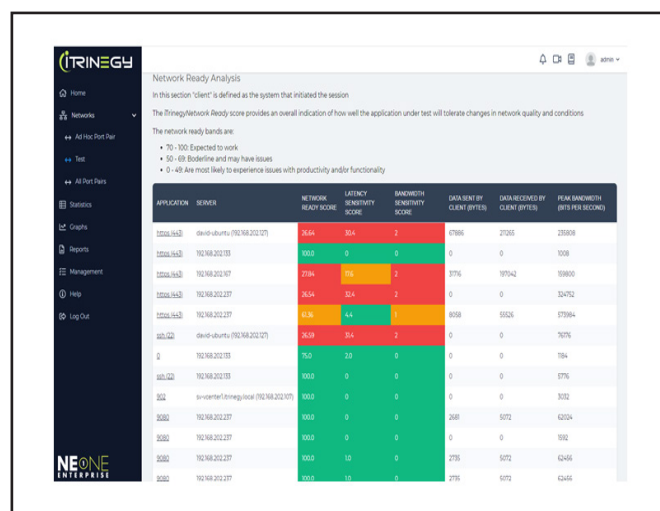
iTRINEGY

admin

Home
Networks
Ad Hoc Port Pair
Test
All Port Pairs
Statistics
Graphs
Reports
Management
Help
Log Out

NE ONE ENTERPRISE

Network Ready Analysis

In this section 'client' is defined as the system that initiated the session

The iTrinegyNetwork Ready score provides an overall indication of how well the application under test will tolerate changes in network quality and conditions

The network ready bands are:

• 70 - 100: Expected to work
• 50 - 69: Boderline and may have issues
• 0 - 49: Are most likely to experience issues with productivity and/or functionality

| APPLICATION | SERVER | NETWORK READY SCORE | LATENCY SENSITIVITY SCORE | BANDWIDTH SENSITIVITY SCORE | DATA SENT BY CLIENT (BYTES) | DATA RECEIVED BY CLIENT (BYTES) | PEAK BANDWIDTH (BITS PER SECOND) |
|---|---|---|---|---|---|---|---|
| https (443) | david-ubuntu (192.168.202.127) | 26.64 | 30.4 | 2 | 67886 | 271265 | 235808 |
| https (443) | 192.168.202.133 | 100.0 | 0 | 0 | 0 | 0 | 1008 |
| https (443) | 192.168.202.167 | 27.84 | 17.6 | 2 | 31716 | 197042 | 159800 |
| https (443) | 192.168.202.237 | 26.54 | 32.4 | 2 | 0 | 0 | 324752 |
| https (443) | 192.168.202.237 | 61.36 | 4.4 | 1 | 8058 | 55526 | 573984 |
| ssh (22) | david-ubuntu (192.168.202.127) | 26.59 | 31.4 | 2 | 0 | 0 | 76176 |
| 0 | 192.168.202.133 | 75.0 | 2.0 | 0 | 0 | 0 | 1184 |
| ssh (22) | 192.168.202.133 | 100.0 | 0 | 0 | 0 | 0 | 5776 |
| 902 | sv-vcenter1.itrinegy.local (192.168.202.107) | 100.0 | 0 | 0 | 0 | 0 | 3032 |
| 9080 | 192.168.202.237 | 100.0 | 0 | 0 | 2681 | 5072 | 62024 |
| 9080 | 192.168.202.237 | 100.0 | 0 | 0 | 0 | 0 | 1592 |
| 9080 | 192.168.202.237 | 100.0 | 1.0 | 0 | 2735 | 5072 | 62456 |
| 9080 | 192.168.202.237 | 100.0 | 1.0 | 0 | 2735 | 5072 | 62456 |